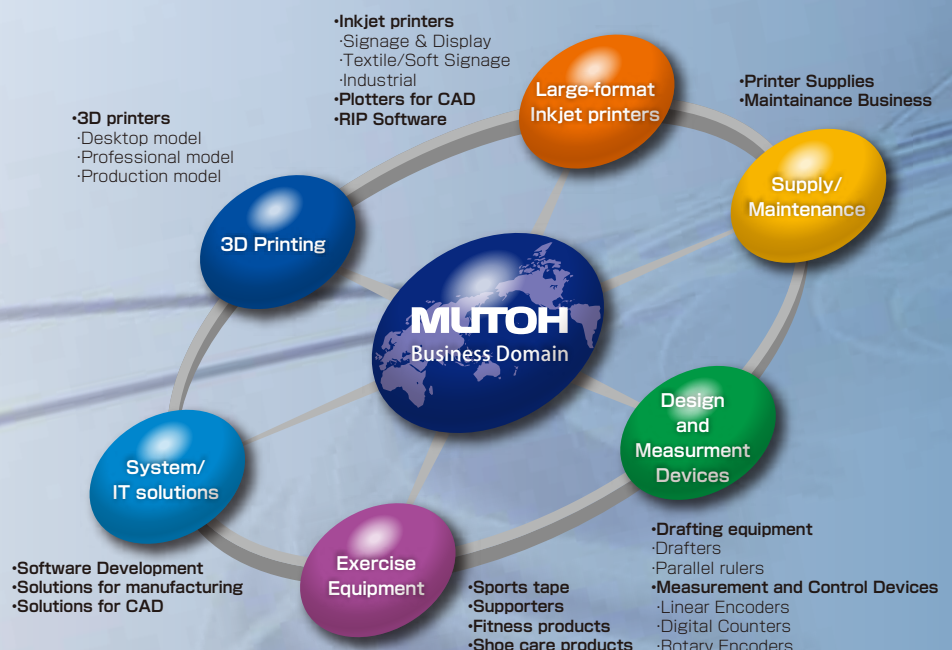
•Inkjet printers
·Signage & Display
·Textile/Soft Signage
·Industrial
•Plotters for CAD
•RIP Software

Large-format Inkjet printers

•Printer Supplies
•Maintainance Business

Supply/ Maintenance

•3D printers
·Desktop model
·Professional model
·Production model

3D Printing

MUTOH
Business Domain

Design and Measurment Devices

System/ IT solutions

Exercise Equipment

•Software Development
•Solutions for manufacturing
•Solutions for CAD

•Sports tape
•Supporters
•Fitness products
•Shoe care products

•Drafting equipment
·Drafters
·Parallel rulers
•Measurement and Control Devices
·Linear Encoders
·Digital Counters
·Rotary Encoders